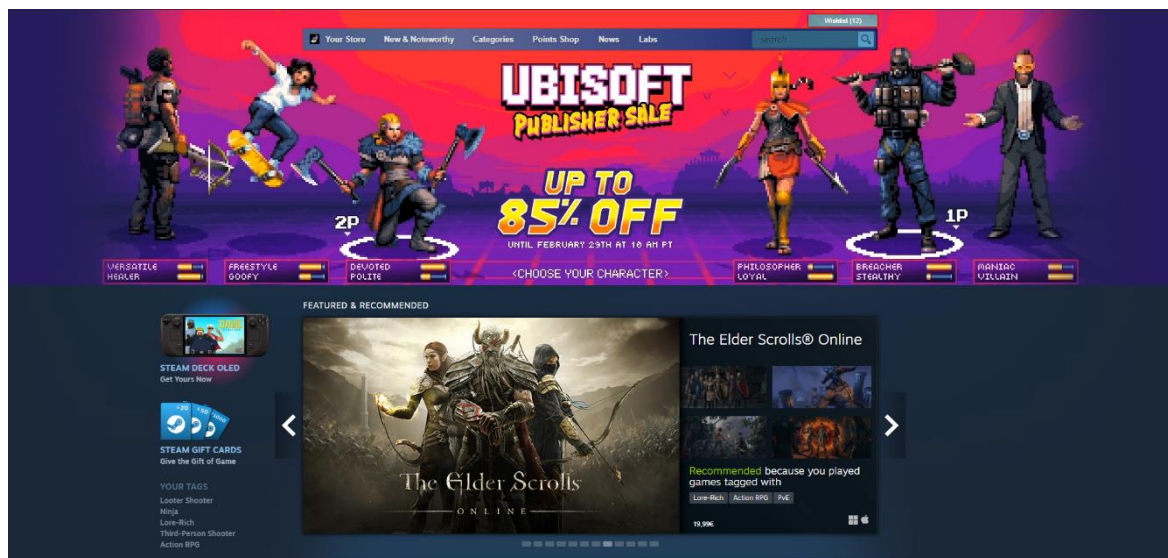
Wishlist (12)

Your Store New & Noteworthy Categories Points Shop News Labs search

UBISOFT PUBLISHER SALE

UP TO 85% OFF

UNTIL FEBRUARY 29TH AT 10 AM PT

2P

1P

VERSATILE HEALER

FREESTYLE GOOFY

DEVOTED POLITE

<CHOOSE YOUR CHARACTER>

PHILOSOPHER LOYAL

BREACHER STEALTHY

MANIAC VILLAIN

FEATURED & RECOMMENDED

STEAM DECK OLED
Get Yours Now

STEAM GIFT CARDS
Give the Gift of Game

YOUR TAGS
Looter Shooter
Ninja
Lore-Rich
Third-Person Shooter
Action RPG

The Elder Scrolls ONLINE

The Elder Scrolls® Online

Recommended because you played games tagged with

Lore-Rich Action RPG PvE

19,996